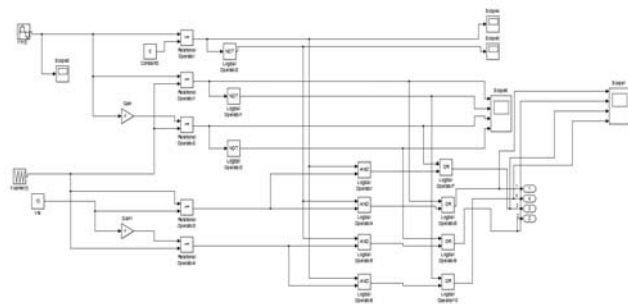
Scope
Scope
Scope
Constant
Relational Operator
NOT
Logical Operator
Gain
Relational Operator1
NOT
Logical Operator1
Scope
Relational Operator2
NOT
Logical Operator2
Scope
AND
Logical Operator3
OR
Logical Operator7
Gain1
Relational Operator3
AND
Logical Operator4
OR
Logical Operator8
Relational Operator4
AND
Logical Operator5
OR
Logical Operator9
AND
Logical Operator6
OR
Logical Operator10
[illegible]